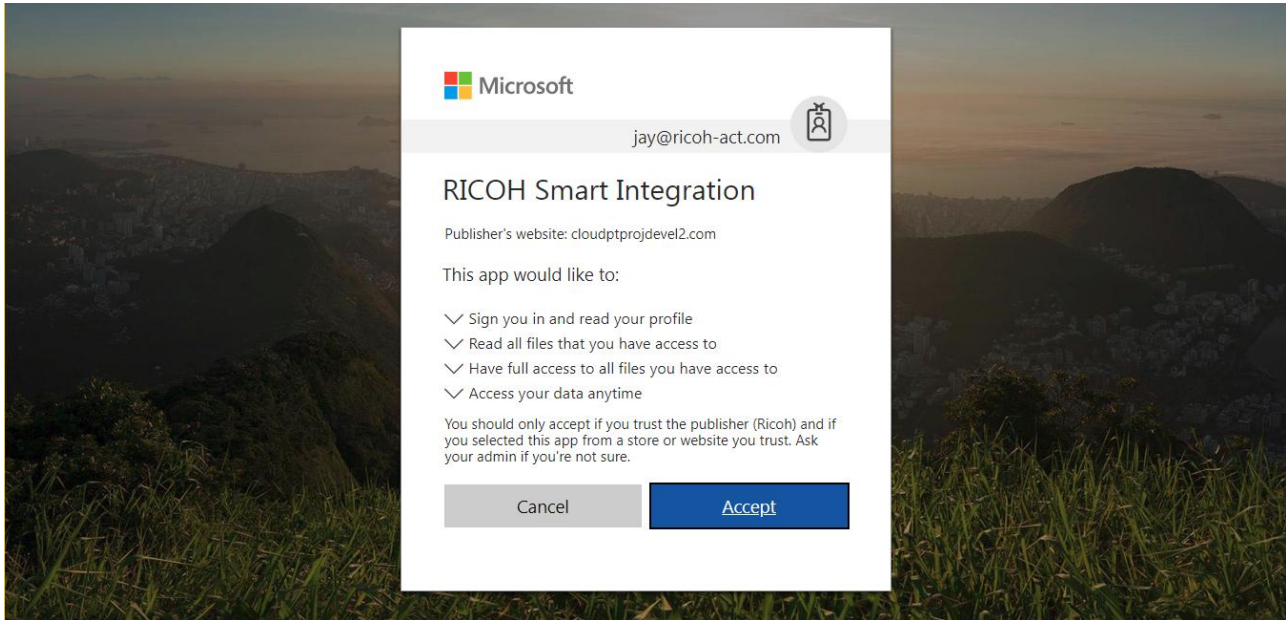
Microsoft

jay@ricoh-act.com

RICOH Smart Integration

Publisher's website: cloudptprojdevel2.com

This app would like to:

Sign you in and read your profile
Read all files that you have access to
Have full access to all files you have access to
Access your data anytime

You should only accept if you trust the publisher (Ricoh) and if you selected this app from a store or website you trust. Ask your admin if you're not sure.

Cancel

Accept